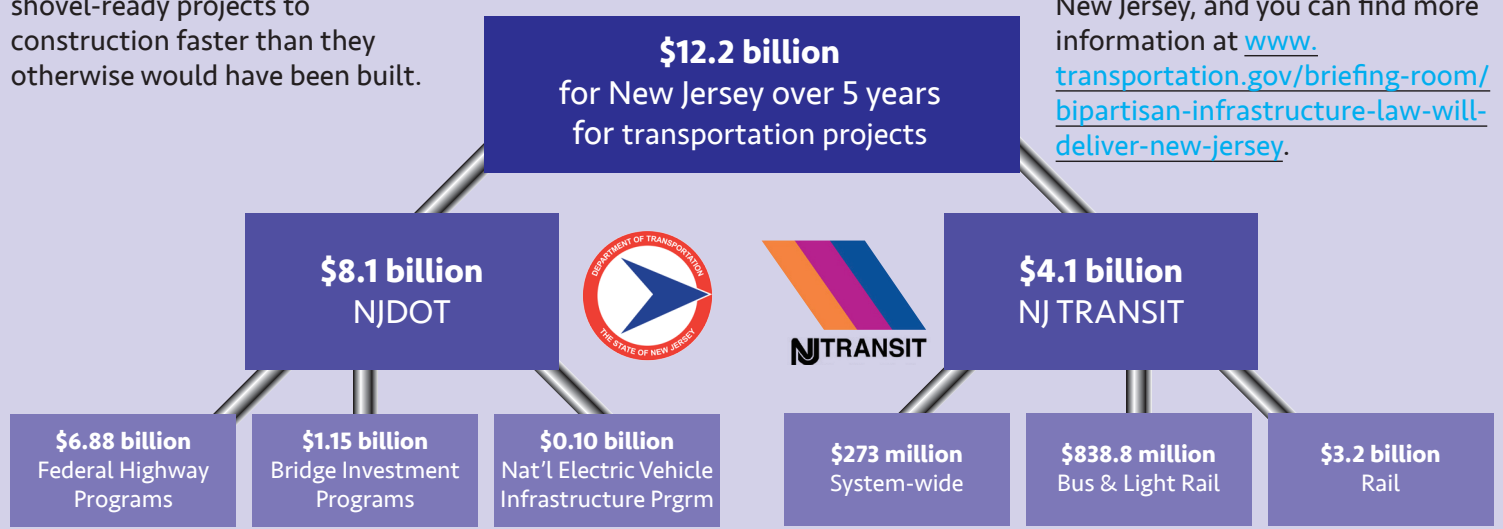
shovel-ready projects to construction faster than they otherwise would have been built.

$12.2 billion
for New Jersey over 5 years
for transportation projects

New Jersey, and you can find more information at www.transportation.gov/briefing-room/bipartisan-infrastructure-law-will-deliver-new-jersey.

$8.1 billion
NJDOT

DEPARTMENT OF TRANSPORTATION
THE STATE OF NEW JERSEY

NJTRANSIT

$4.1 billion
NJ TRANSIT

$6.88 billion
Federal Highway Programs

$1.15 billion
Bridge Investment Programs

$0.10 billion
Nat'l Electric Vehicle Infrastructure Prgrm

$273 million
System-wide

$838.8 million
Bus & Light Rail

$3.2 billion
Rail